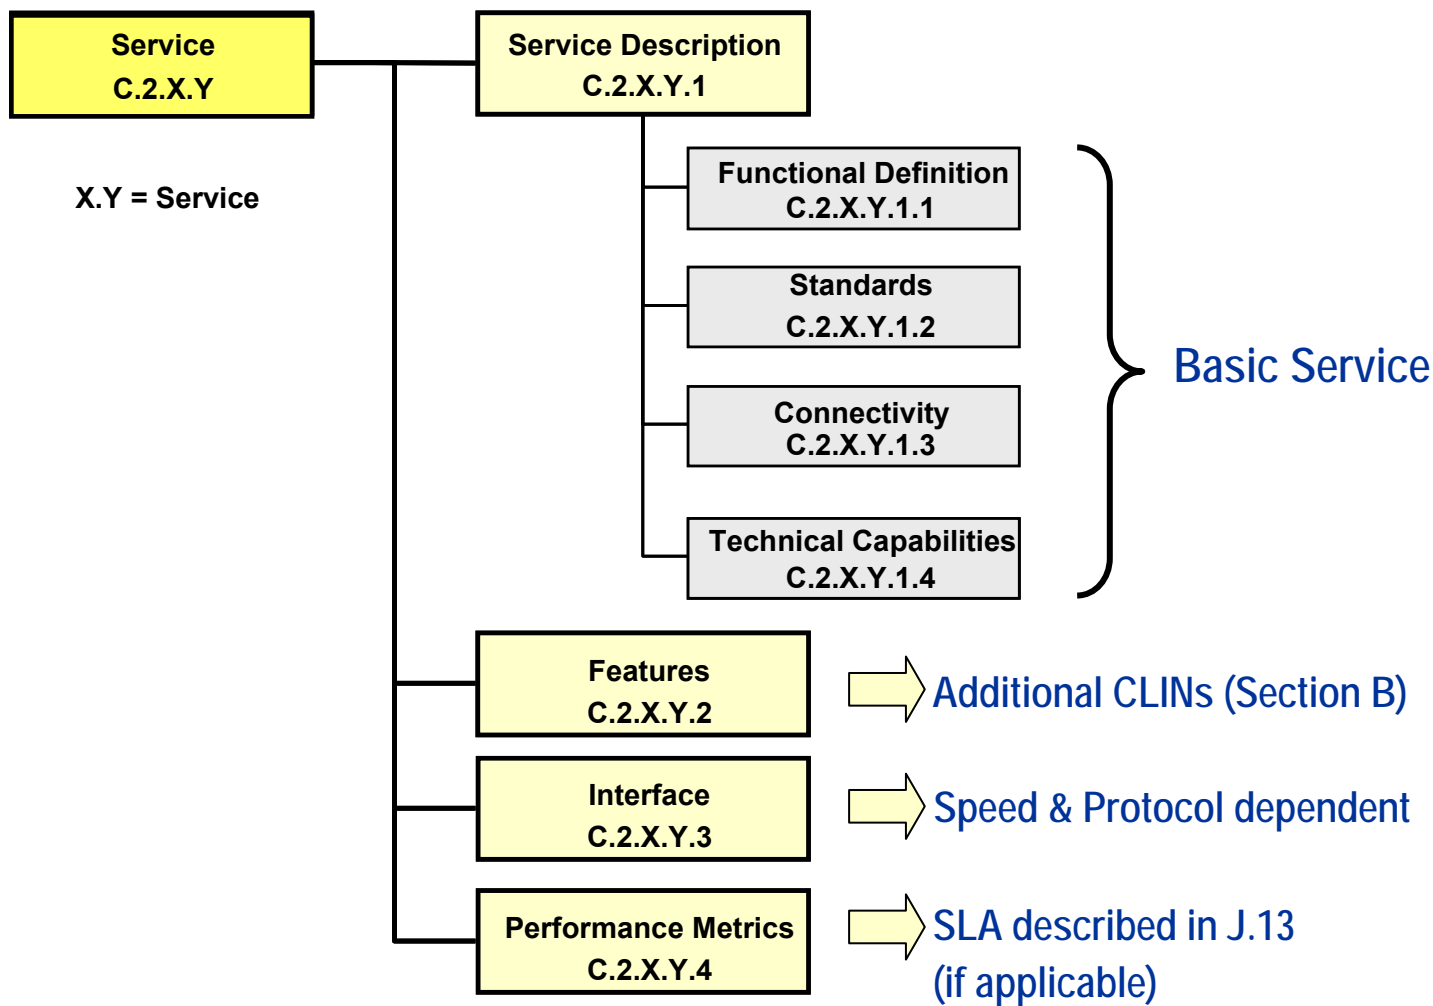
Service
C.2.X.Y

X.Y = Service

Service Description
C.2.X.Y.1

Functional Definition
C.2.X.Y.1.1

Standards
C.2.X.Y.1.2

Connectivity
C.2.X.Y.1.3

Technical Capabilities
C.2.X.Y.1.4

Basic Service

Features
C.2.X.Y.2

Additional CLINs (Section B)

Interface
C.2.X.Y.3

Speed & Protocol dependent

Performance Metrics
C.2.X.Y.4

SLA described in J.13
(if applicable)